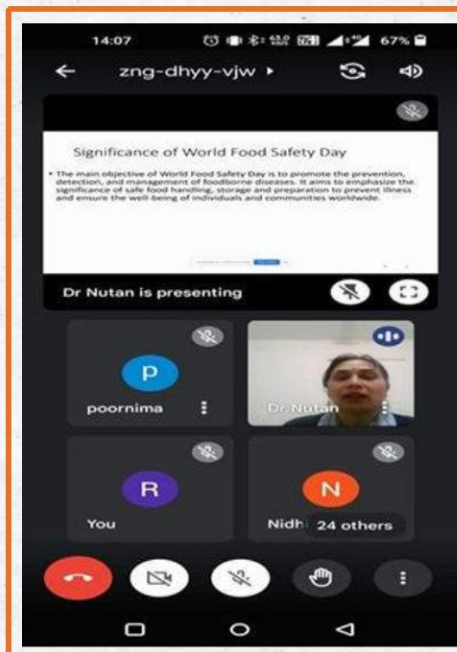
14:07

67%

zng-dhyy-vjw ▸

Significance of World Food Safety Day

• The main objective of World Food Safety Day is to promote the prevention, detection, and management of foodborne diseases. It aims to emphasize the significance of safe food handling, storage and preparation to prevent illness and ensure the well-being of individuals and communities worldwide.

Dr Nutan is presenting

P

poornima

Dr Nutan

R

You

N

Nidh

24 others